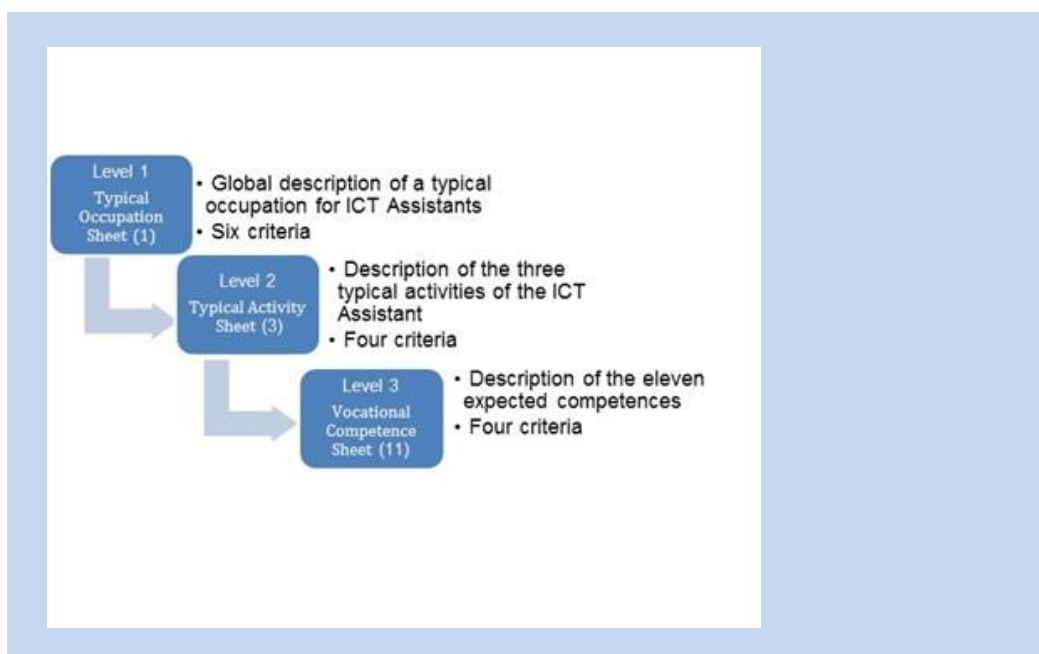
Level 1
Typical Occupation Sheet (1)

• Global description of a typical occupation for ICT Assistants
• Six criteria

Level 2
Typical Activity Sheet (3)

• Description of the three typical activities of the ICT Assistant
• Four criteria

Level 3
Vocational Competence Sheet (11)

• Description of the eleven expected competences
• Four criteria